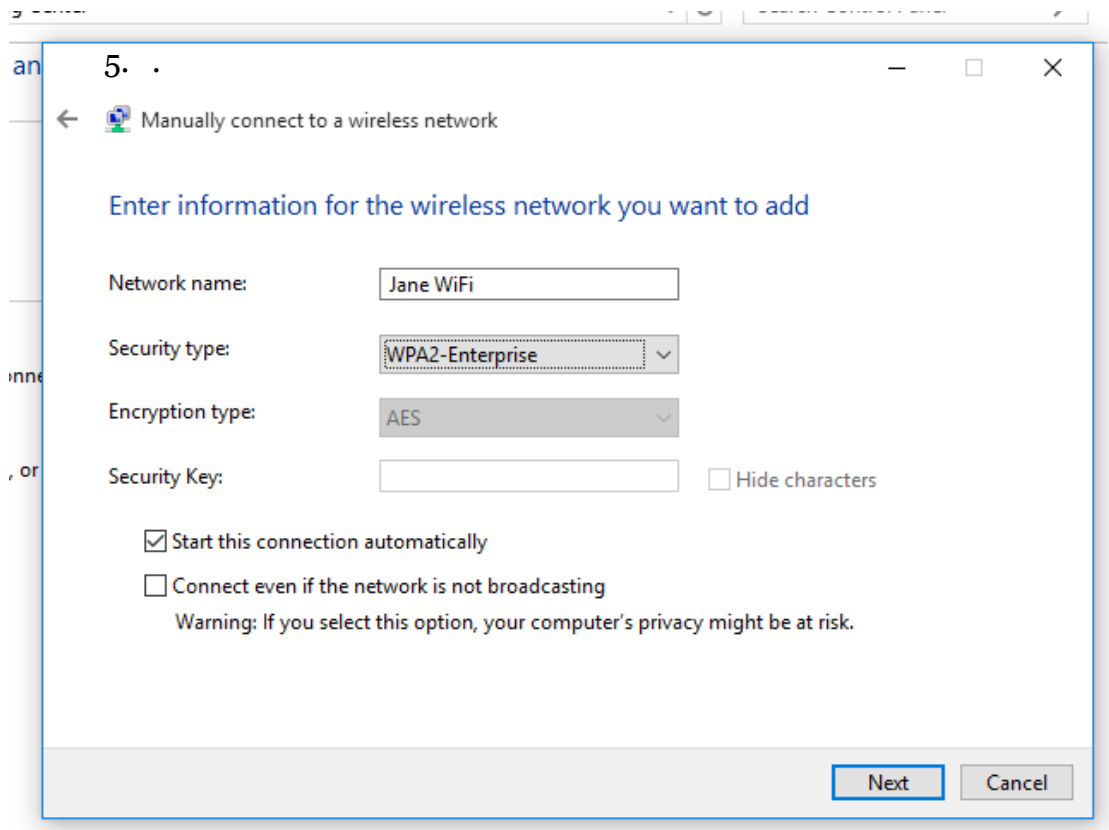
5. .

Manually connect to a wireless network

Enter information for the wireless network you want to add

Network name: Jane WiFi

Security type: WPA2-Enterprise

Encryption type: AES

Security Key:

Hide characters

Start this connection automatically

Connect even if the network is not broadcasting

Warning: If you select this option, your computer's privacy might be at risk.

Next

Cancel